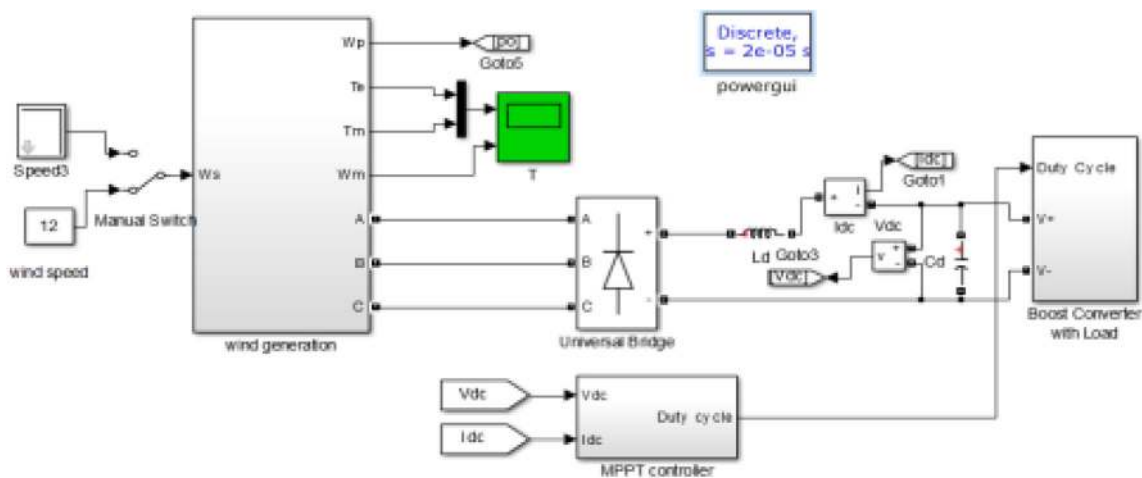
Discrete,
s = 2e-05 s
powergui

Wp
Te
Tm
Wm
Ws
A
B
C
wind generation

[po]
Goto5

T

Speed3
12
Manual Switch
wind speed

A
B
C
+
-
Universal Bridge

Ld
Goto3
[Idc]
Goto1
Idc
Vdc
Cd
[Vdc]

Duty Cycle
V+
V-
Boost Converter
with Load

Vdc
Idc
Vdc
Idc
Duty cycle
MPPT controller